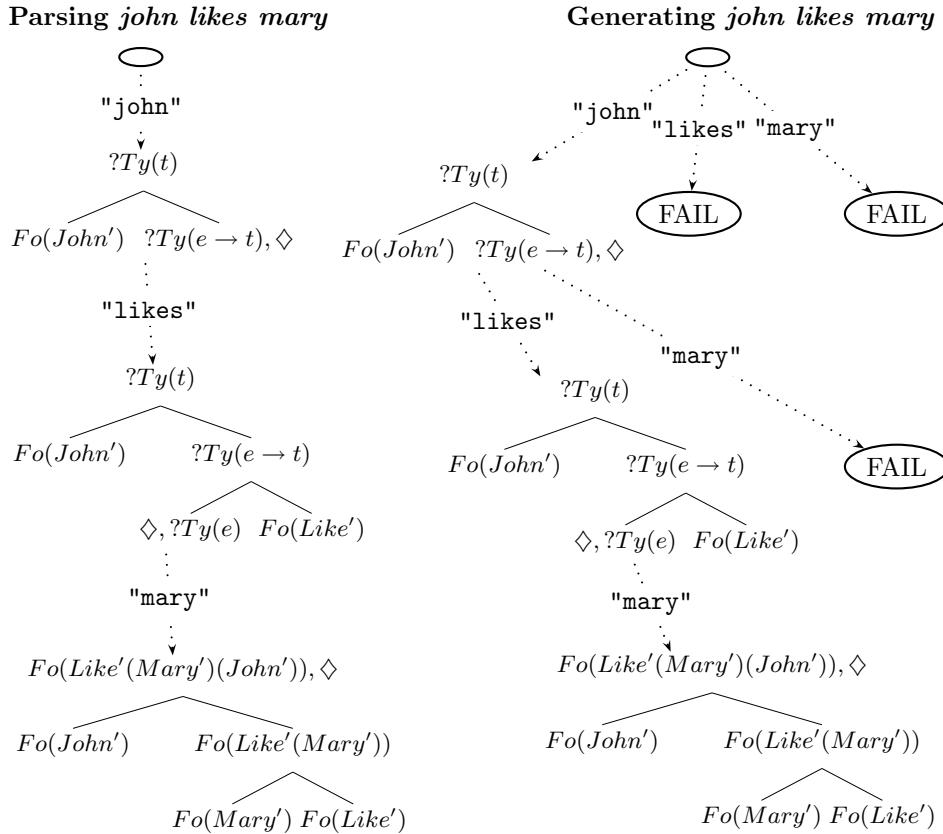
Parsing *john likes mary*

"john"

$?Ty(t)$

$Fo(John')$ $?Ty(e \rightarrow t), \diamondsuit$

"likes"

$?Ty(t)$

$Fo(John')$ $?Ty(e \rightarrow t)$

$\diamondsuit, ?Ty(e)$ $Fo(Like')$

"mary"

$Fo(Like'(Mary')(John')), \diamondsuit$

$Fo(John')$ $Fo(Like'(Mary'))$

$Fo(Mary')$ $Fo(Like')$

Generating *john likes mary*

"john" "likes" "mary"

$?Ty(t)$

FAIL FAIL

$Fo(John')$ $?Ty(e \rightarrow t), \diamondsuit$

"likes" "mary"

$?Ty(t)$

$Fo(John')$ $?Ty(e \rightarrow t)$

FAIL

$\diamondsuit, ?Ty(e)$ $Fo(Like')$

"mary"

$Fo(Like'(Mary')(John')), \diamondsuit$

$Fo(John')$ $Fo(Like'(Mary'))$

$Fo(Mary')$ $Fo(Like')$